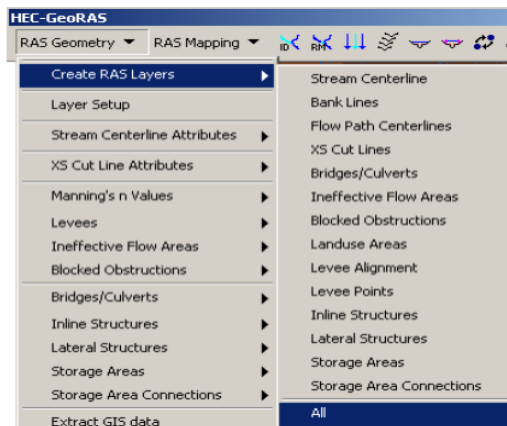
HEC-GeoRAS

RAS Geometry ▼ RAS Mapping ▼ ID RM

Create RAS Layers
Layer Setup
Stream Centerline Attributes
XS Cut Line Attributes
Manning's n Values
Levees
Ineffective Flow Areas
Blocked Obstructions
Bridges/Culverts
Inline Structures
Lateral Structures
Storage Areas
Storage Area Connections
Extract GIS data

Stream Centerline
Bank Lines
Flow Path Centerlines
XS Cut Lines
Bridges/Culverts
Ineffective Flow Areas
Blocked Obstructions
Landuse Areas
Levee Alignment
Levee Points
Inline Structures
Lateral Structures
Storage Areas
Storage Area Connections
All